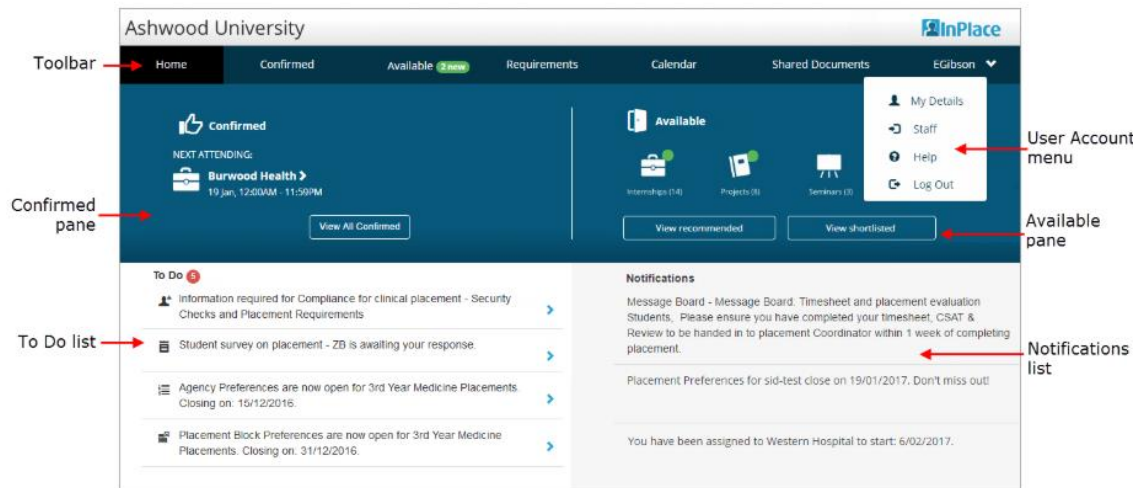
Ashwood University

InPlace

Toolbar

Home | Confirmed | Available 2 new | Requirements | Calendar | Shared Documents | EGibson

My Details
Staff
Help
Log Out

User Account menu

Confirmed

NEXT ATTENDING:

Burwood Health
19 Jan, 12:00AM - 11:59PM

View All Confirmed

Confirmed pane

Available

Internships (14)
Projects (8)
Seminars (3)

View recommended
View shortlisted

Available pane

To Do 5

Information required for Compliance for clinical placement - Security Checks and Placement Requirements

Student survey on placement - ZB is awaiting your response.

Agency Preferences are now open for 3rd Year Medicine Placements. Closing on: 15/12/2016.

Placement Block Preferences are now open for 3rd Year Medicine Placements. Closing on: 31/12/2016.

To Do list

Notifications

Message Board - Message Board. Timesheet and placement evaluation Students, Please ensure you have completed your timesheet, CSAT & Review to be handed in to placement Coordinator within 1 week of completing placement.

Placement Preferences for sid-test close on 19/01/2017. Don't miss out!

You have been assigned to Western Hospital to start: 6/02/2017.

Notifications list